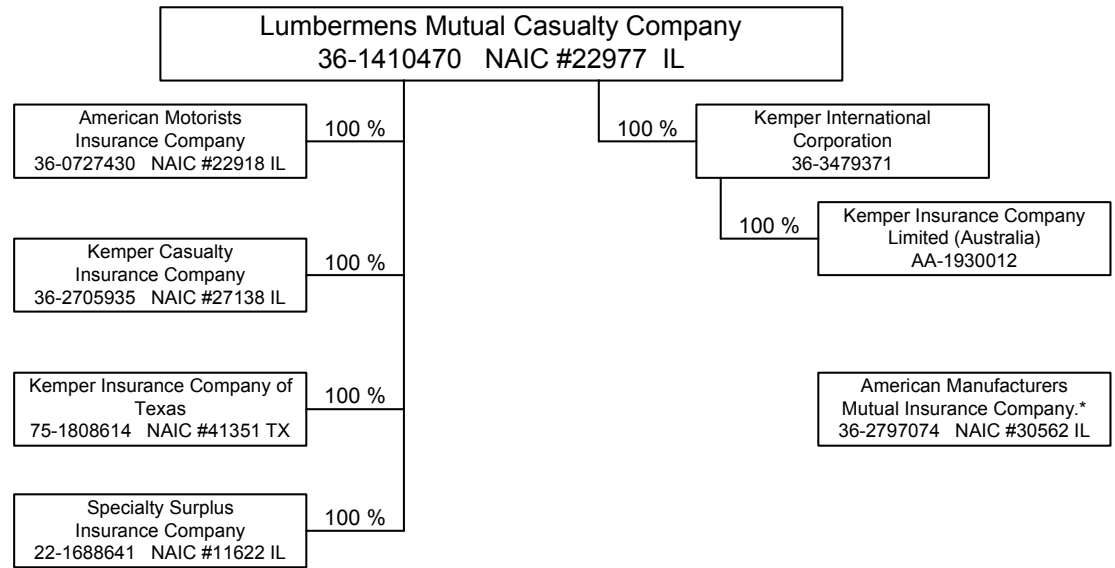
Lumbermens Mutual Casualty Company
36-1410470 NAIC #22977 IL

American Motorists Insurance Company
36-0727430 NAIC #22918 IL

100 %

Kemper Casualty Insurance Company
36-2705935 NAIC #27138 IL

100 %

Kemper Insurance Company of Texas
75-1808614 NAIC #41351 TX

100 %

Specialty Surplus Insurance Company
22-1688641 NAIC #11622 IL

100 %

100 %

Kemper International Corporation
36-3479371

100 %

Kemper Insurance Company Limited (Australia)
AA-1930012

American Manufacturers Mutual Insurance Company.*
36-2797074 NAIC #30562 IL